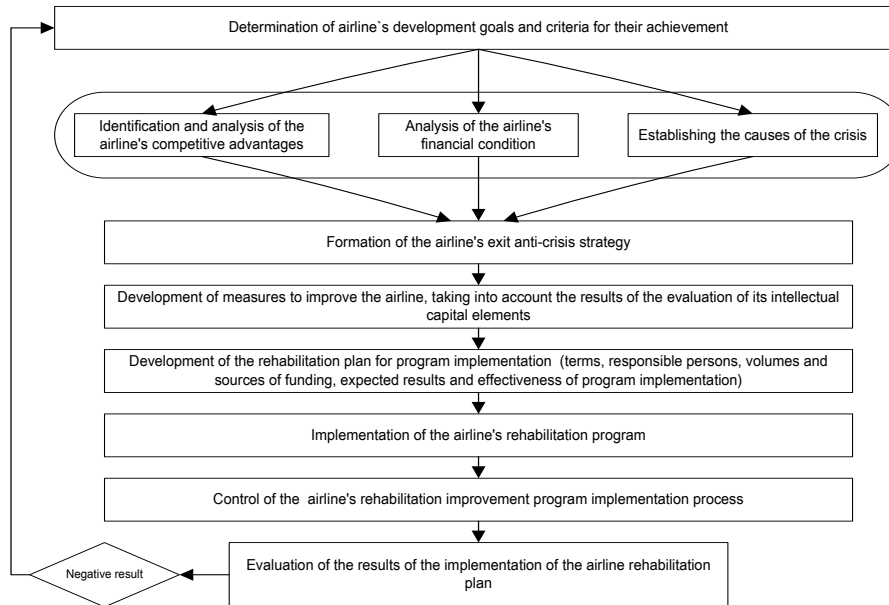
Determination of airline`s development goals and criteria for their achievement

Identification and analysis of the airline's competitive advantages

Analysis of the airline's financial condition

Establishing the causes of the crisis

Formation of the airline's exit anti-crisis strategy

Development of measures to improve the airline, taking into account the results of the evaluation of its intellectual capital elements

Development of the rehabilitation plan for program implementation (terms, responsible persons, volumes and sources of funding, expected results and effectiveness of program implementation)

Implementation of the airline's rehabilitation program

Control of the airline's rehabilitation improvement program implementation process

Negative result

Evaluation of the results of the implementation of the airline rehabilitation plan